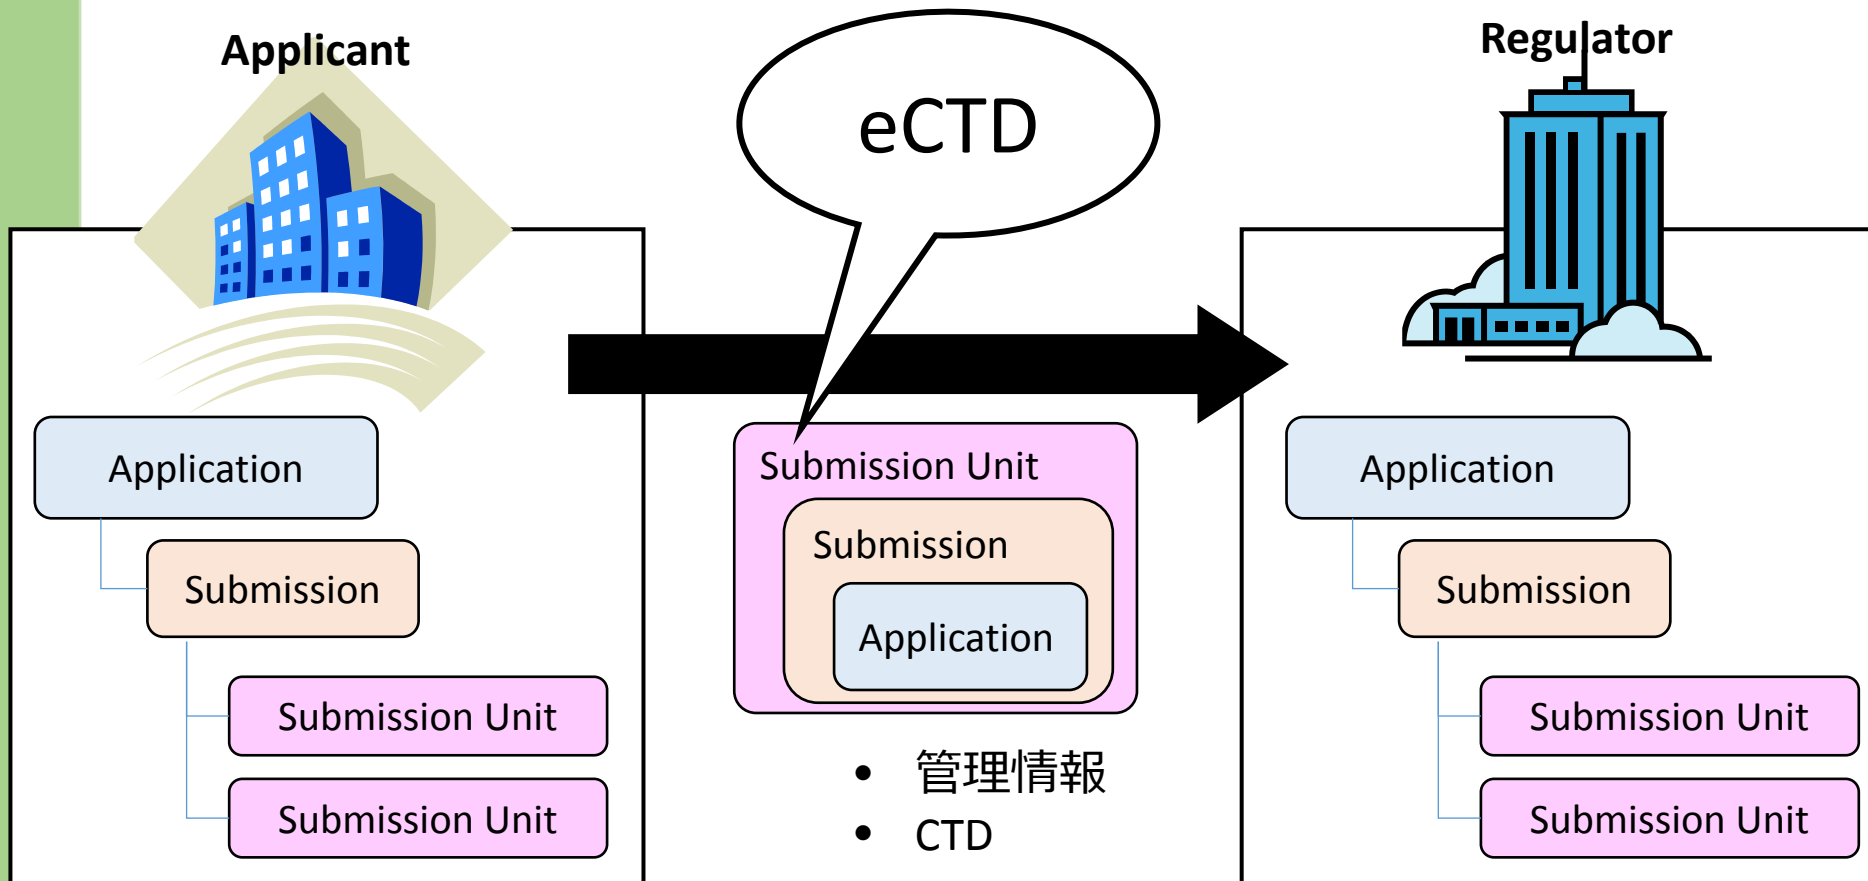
Applicant

eCTD

Regulator

Application

Submission

Submission Unit

Submission Unit

Submission Unit

Submission

Application

• 管理情報
• CTD

Application

Submission

Submission Unit

Submission Unit